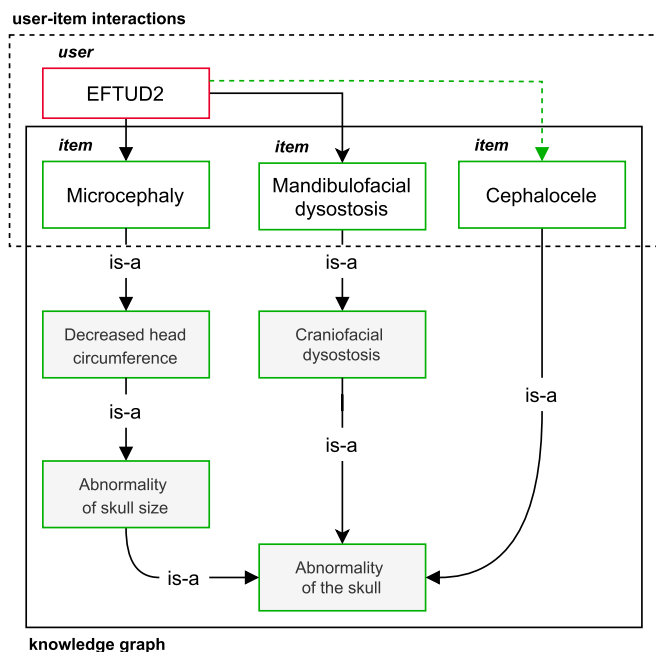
user-item interactions

user

EFTUD2

item

Microcephaly

item

Mandibulofacial dysostosis

item

Cephalocele

is-a

is-a

Decreased head circumference

Craniofacial dysostosis

is-a

is-a

is-a

Abnormality of skull size

is-a

Abnormality of the skull

knowledge graph